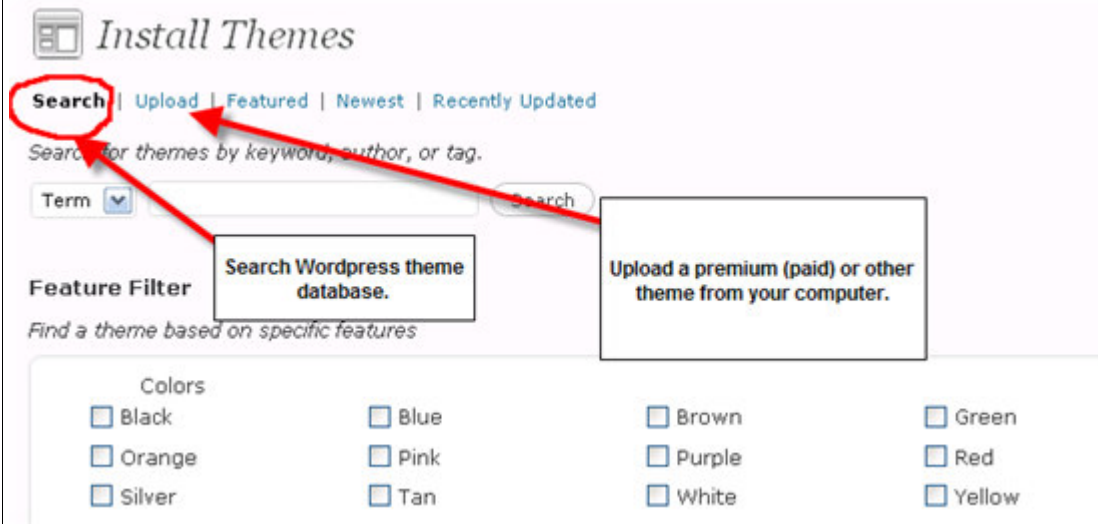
Install Themes

Search | Upload | Featured | Newest | Recently Updated

Sear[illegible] for themes by keyword, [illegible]uthor, or tag.

Term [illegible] Search

Search Wordpress theme database.

Upload a premium (paid) or other theme from your computer.

Feature Filter

Find a theme based on specific features

Colors

Black
Blue
Brown
Green
Orange
Pink
Purple
Red
Silver
Tan
White
Yellow